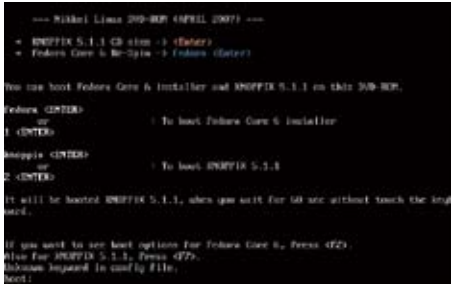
--- Nikkei Linux DVD-ROM (APRIL 2007) ---

* KNOPPIX 5.1.1 CD size -> <Enter>
* Fedora Core 6 Re-Spin -> fedora <Enter>

You can boot Fedora Core 6 installer and KNOPPIX 5.1.1 on this DVD-ROM.

fedora <ENTER>
or : To boot Fedora Core 6 installer
1 <ENTER>

knoppix <ENTER>
or : To boot KNOPPIX 5.1.1
2 <ENTER>

It will be booted KNOPPIX 5.1.1, when you wait for 60 sec without touch the keyboard.

If you want to see boot options for Fedora Core 6, Press <F2>.
Also for KNOPPIX 5.1.1, Press <F7>.
Unknown keyword in config file.
boot: